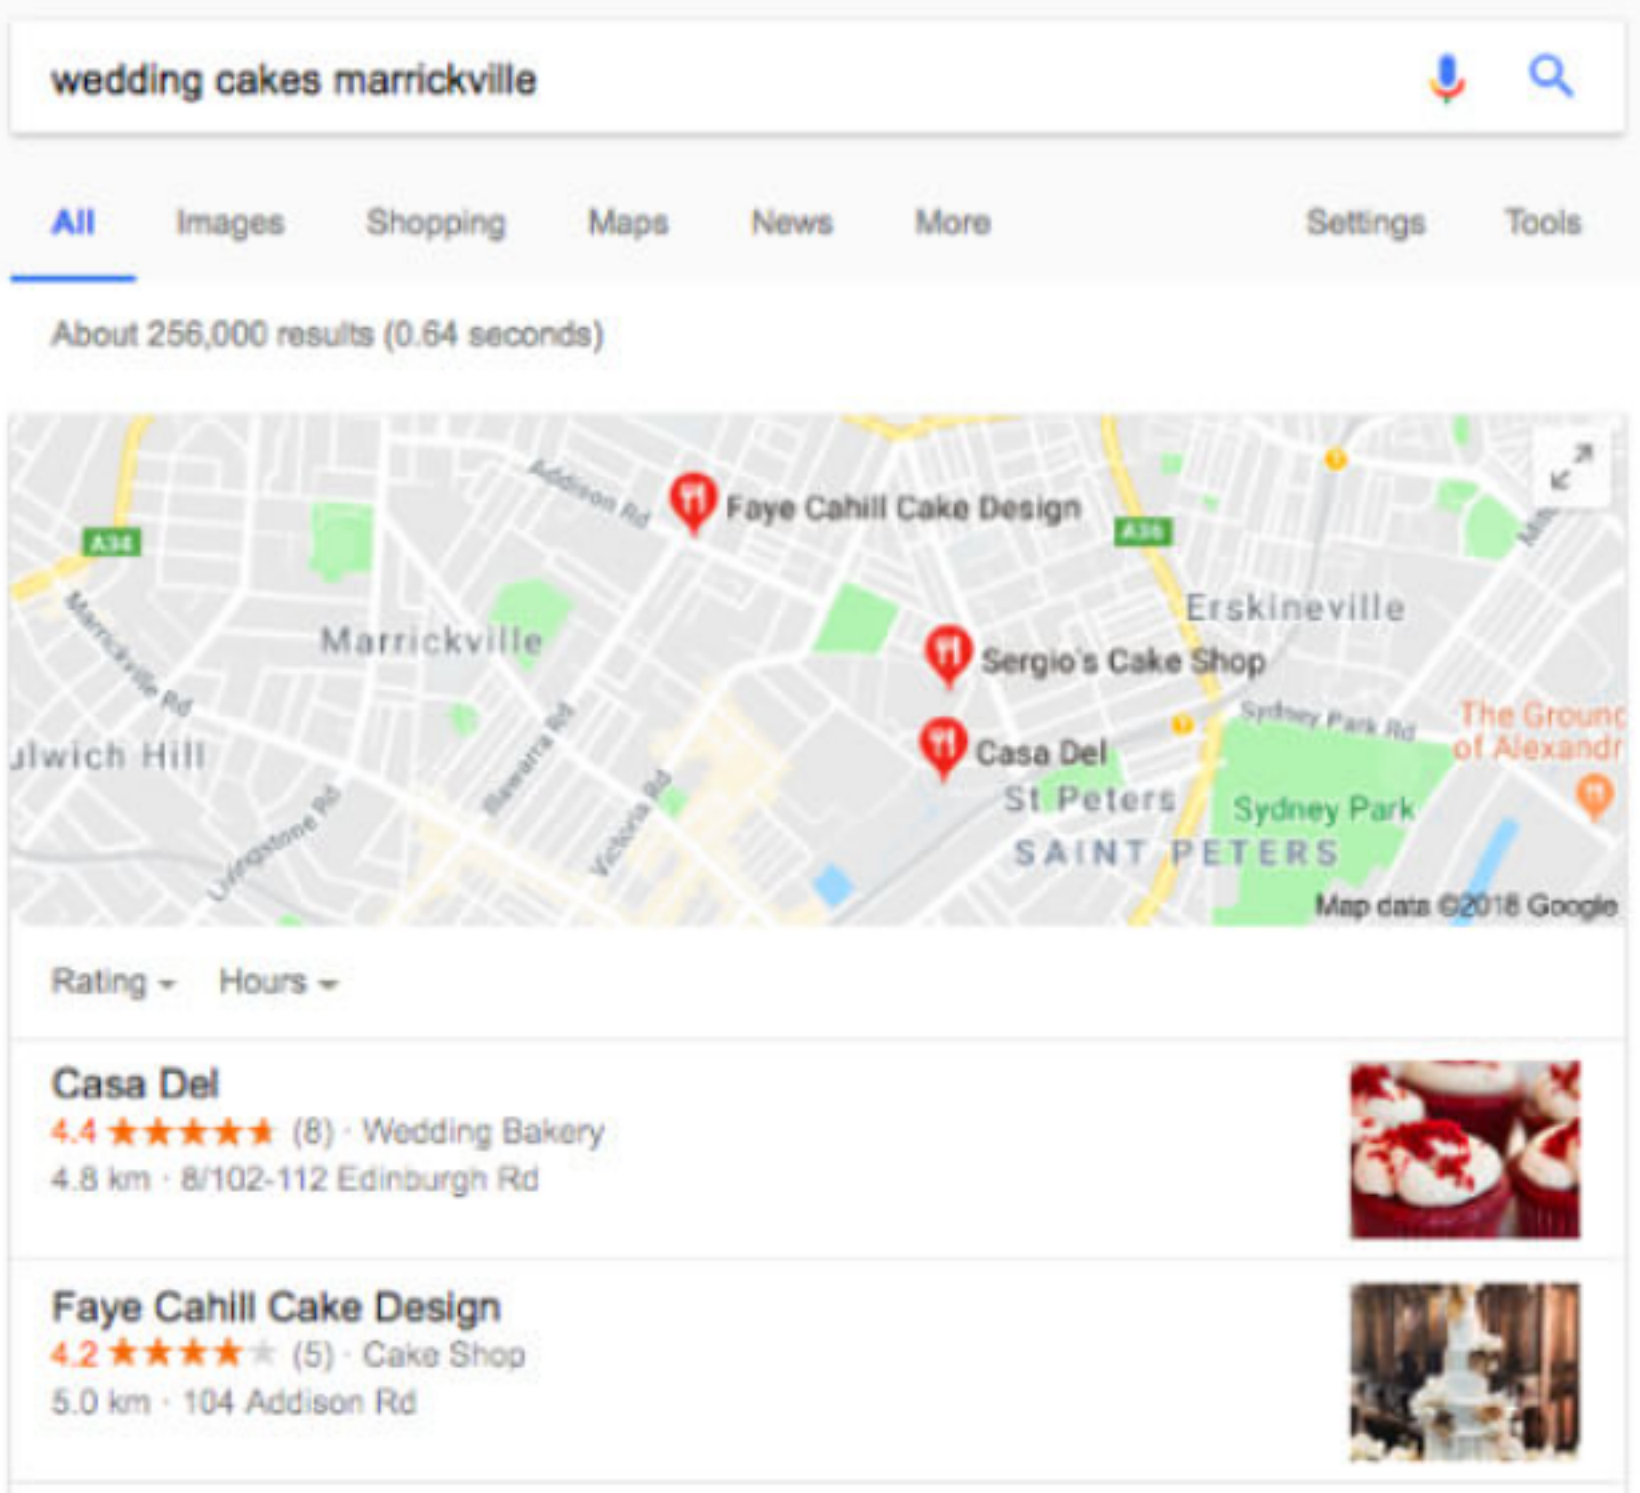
wedding cakes marrickville

All Images Shopping Maps News More Settings Tools

About 256,000 results (0.64 seconds)

Addison Rd
Faye Cahill Cake Design
A36
A36
Marrickville Rd
Marrickville
Erskineville
Sergio's Cake Shop
Sydney Park Rd
ulwich Hill
Illawarra Rd
Casa Del
The Ground of Alexandr
Livingstone Rd
Victoria Rd
St Peters
Sydney Park
SAINT PETERS
Map data ©2018 Google

Rating Hours

Casa Del
4.4 ★★★★★ (8) · Wedding Bakery
4.8 km · 8/102-112 Edinburgh Rd

Faye Cahill Cake Design
4.2 ★★★★★ (5) · Cake Shop
5.0 km · 104 Addison Rd